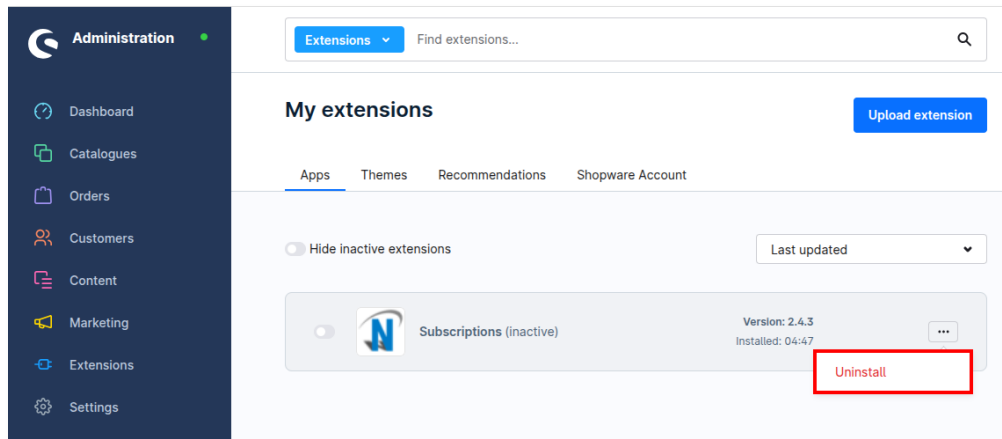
Administration

Dashboard
Catalogues
Orders
Customers
Content
Marketing
Extensions
Settings

Extensions
Find extensions...

My extensions

Upload extension

Apps
Themes
Recommendations
Shopware Account

Hide inactive extensions

Last updated

Subscriptions (inactive)

Version: 2.4.3
Installed: 04:47

...

Uninstall